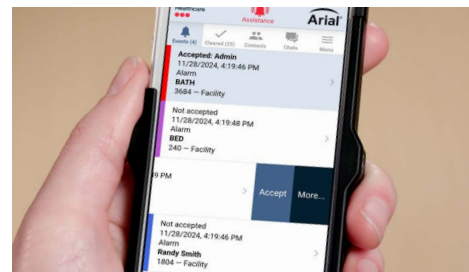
Healthcare
Assistance
Arial

Events (4)
Cleared (33)
Contacts
Chats
Menu

Accepted: Admin
11/28/2024, 4:19:46 PM
Alarm
BATH
3684 — Facility

Not accepted
11/28/2024, 4:19:48 PM
Alarm
BED
240 — Facility

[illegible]9 PM
Accept
More...

Not accepted
11/28/2024, 4:19:46 PM
Alarm
Randy Smith
1804 — Facility